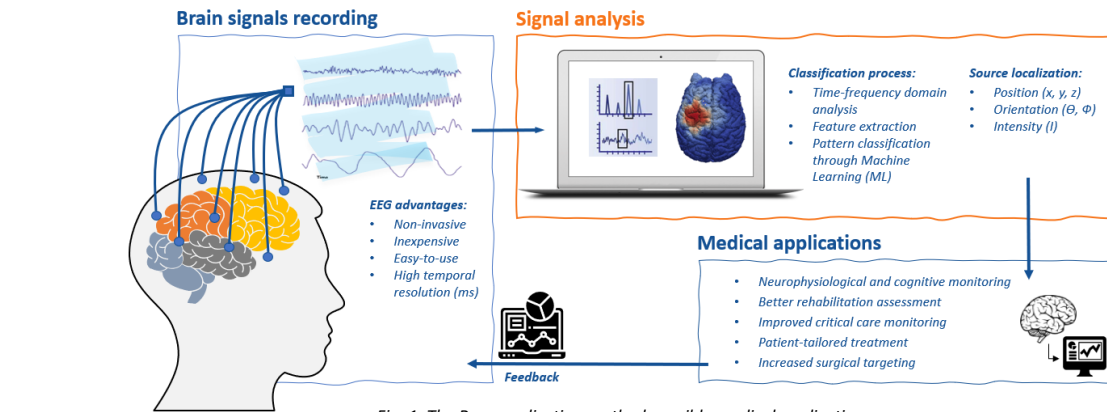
Brain signals recording

Time

EEG advantages:
• Non-invasive
• Inexpensive
• Easy-to-use
• High temporal resolution (ms)

Signal analysis

Classification process:
• Time-frequency domain analysis
• Feature extraction
• Pattern classification through Machine Learning (ML)

Source localization:
• Position (x, y, z)
• Orientation (Θ, Φ)
• Intensity (I)

Medical applications
• Neurophysiological and cognitive monitoring
• Better rehabilitation assessment
• Improved critical care monitoring
• Patient-tailored treatment
• Increased surgical targeting

Feedback

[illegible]